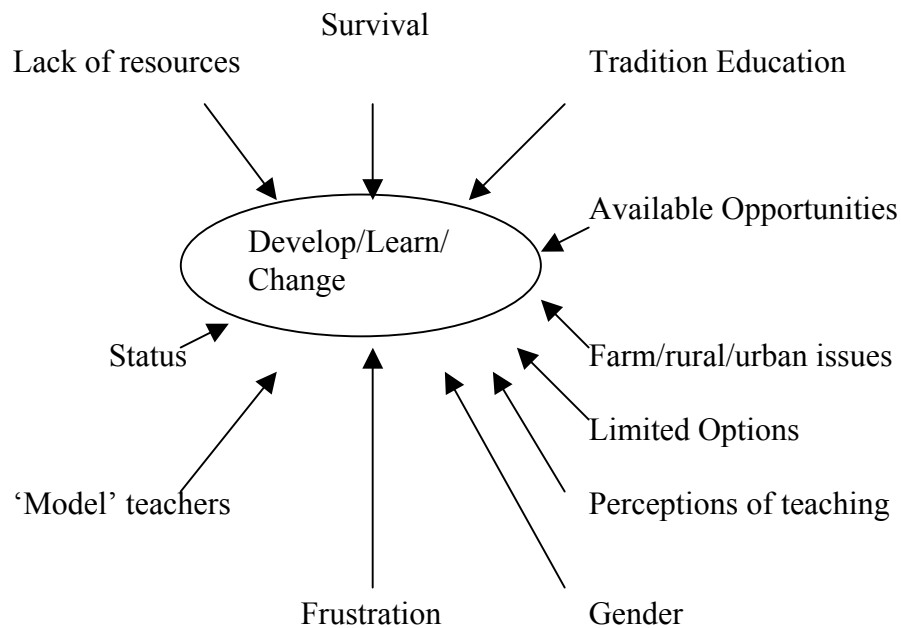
Survival

Lack of resources

Tradition Education

Available Opportunities

Develop/Learn/ Change

Status

Farm/rural/urban issues

Limited Options

'Model' teachers

Perceptions of teaching

Frustration

Gender